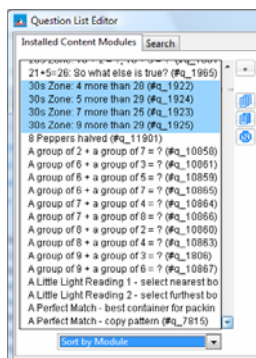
Question List Editor
Installed Content Modules | Search
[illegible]
21+5=26: So what else is true? (#q_1965)
30s Zone: 4 more than 28 (#q_1922)
30s Zone: 5 more than 29 (#q_1924)
30s Zone: 7 more than 25 (#q_1923)
30s Zone: 9 more than 29 (#q_1925)
8 Peppers halved (#q_11901)
A group of 2 + a group of 7 = ? (#q_10858)
A group of 6 + a group of 3 = ? (#q_10861)
A group of 6 + a group of 5 = ? (#q_10859)
A group of 6 + a group of 7 = ? (#q_10865)
A group of 7 + a group of 4 = ? (#q_10864)
A group of 7 + a group of 8 = ? (#q_10866)
A group of 8 + a group of 2 = ? (#q_10860)
A group of 8 + a group of 4 = ? (#q_10863)
A group of 9 + a group of 3 = ? (#q_1806)
A group of 9 + a group of 6 = ? (#q_10867)
A Little Light Reading 1 - select nearest bo
A Little Light Reading 2 - select furthest bo
A Perfect Match - best container for packin
A Perfect Match - copy pattern (#q_7815)
Sort by Module